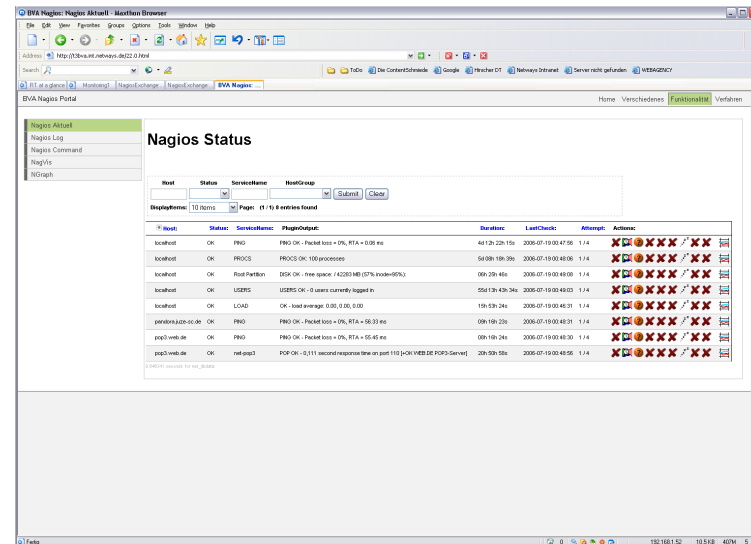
BVA Nagios: Nagios Aktuell - Maxthon Browser

File Edit View Favorites Groups Options Tools Window Help

Address http://t3bva.mt.netways.de/22.0.html

Search

ToDo Die ContentSchmiede Google Hirscher DT Netways Intranet Server nicht gefunden WEBAGENCY

RT at a glance Monitoring1 NagiosExchange NagiosExchange BVA Nagios: ...

BVA Nagios Portal

Home Verschiedenes Funktionalität Verfahren

Nagios Aktuell
Nagios Log
Nagios Command
NagVis
NGraph

Nagios Status

Host Status ServiceName HostGroup

Submit Clear

DisplayItems: 10 items Page: (1 / 1) 8 entries found

| Host: | Status: | ServiceName: | PluginOutput: | Duration: | LastCheck: | Attempt: | Actions: |
|---|---|---|---|---|---|---|---|
| localhost | OK | PING | PING OK - Packet loss = 0%, RTA = 0.06 ms | 4d 12h 22h 15s | 2006-07-19 00:47:56 | 1 / 4 | |
| localhost | OK | PROCS | PROCS OK: 100 processes | 5d 08h 18h 39s | 2006-07-19 00:48:06 | 1 / 4 | |
| localhost | OK | Root Partition | DISK OK - free space: / 42280 MB (57% inode=95%): | 06h 29h 46s | 2006-07-19 00:49:08 | 1 / 4 | |
| localhost | OK | USERS | USERS OK - 0 users currently logged in | 55d 13h 43h 34s | 2006-07-19 00:49:03 | 1 / 4 | |
| localhost | OK | LOAD | OK - load average: 0.00, 0.00, 0.00 | 15h 53h 24s | 2006-07-19 00:46:31 | 1 / 4 | |
| pandora.juze-cc.de | OK | PING | PING OK - Packet loss = 0%, RTA = 56.33 ms | 09h 16h 23s | 2006-07-19 00:48:31 | 1 / 4 | |
| pop3.web.de | OK | PING | PING OK - Packet loss = 0%, RTA = 55.45 ms | 09h 16h 24s | 2006-07-19 00:48:31 | 1 / 4 | |
| pop3.web.de | OK | net-pop3 | POP OK - 0,111 second response time on port 110 [+OK WEB.DE POP3-Server] | 20h 50h 58s | 2006-07-19 00:48:56 | 1 / 4 | |

0.04634 seconds for nat_dodata

Fertig

192.168.1.52 10.5 KB 407M 5